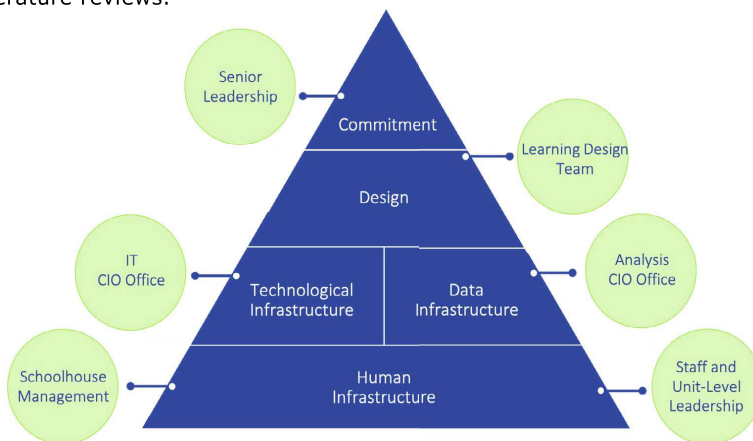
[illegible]erature reviews.

Senior Leadership

Commitment

Learning Design Team

Design

IT CIO Office

Technological Infrastructure

Data Infrastructure

Analysis CIO Office

Schoolhouse Management

Human Infrastructure

Staff and Unit-Level Leadership